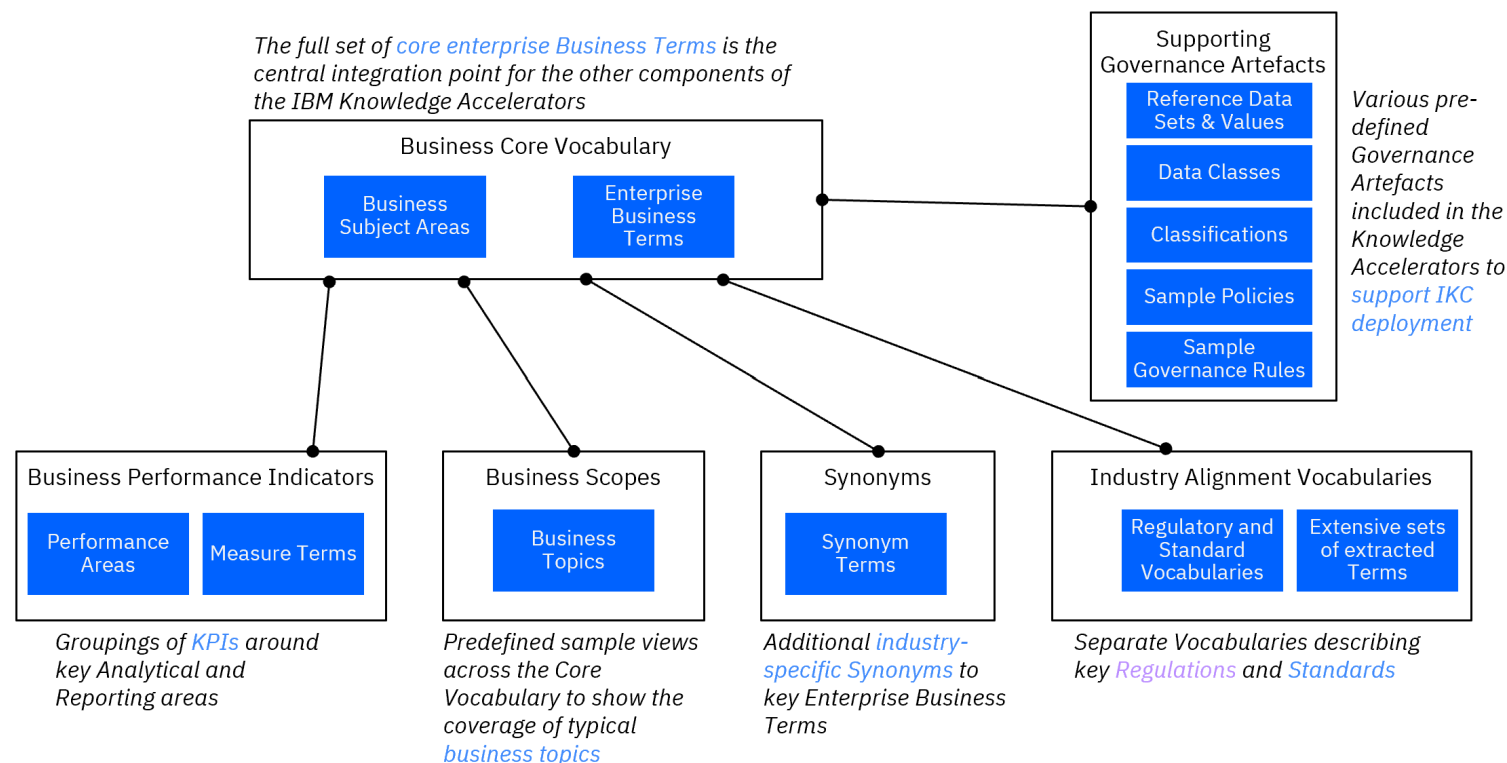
The full set of core enterprise Business Terms is the central integration point for the other components of the IBM Knowledge Accelerators

Business Core Vocabulary

Business Subject Areas

Enterprise Business Terms

Supporting Governance Artefacts

Reference Data Sets & Values

Data Classes

Classifications

Sample Policies

Sample Governance Rules

Various pre-defined Governance Artefacts included in the Knowledge Accelerators to support IKC deployment

Business Performance Indicators

Performance Areas

Measure Terms

Groupings of KPIs around key Analytical and Reporting areas

Business Scopes

Business Topics

Predefined sample views across the Core Vocabulary to show the coverage of typical business topics

Synonyms

Synonym Terms

Additional industry-specific Synonyms to key Enterprise Business Terms

Industry Alignment Vocabularies

Regulatory and Standard Vocabularies

Extensive sets of extracted Terms

Separate Vocabularies describing key Regulations and Standards